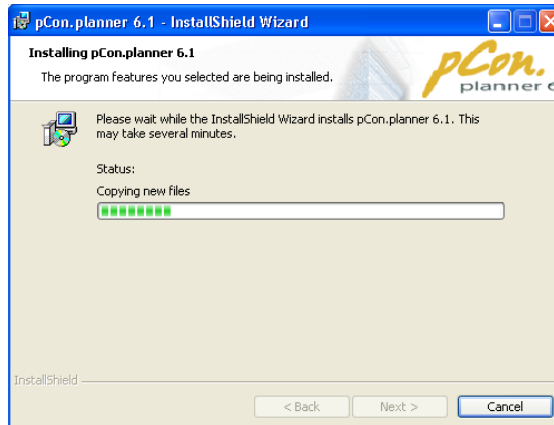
pCon.planner 6.1 - InstallShield Wizard

Installing pCon.planner 6.1

The program features you selected are being installed.

pCon. planner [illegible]

Please wait while the InstallShield Wizard installs pCon.planner 6.1. This may take several minutes.

Status:

Copying new files

InstallShield

< Back

Next >

Cancel